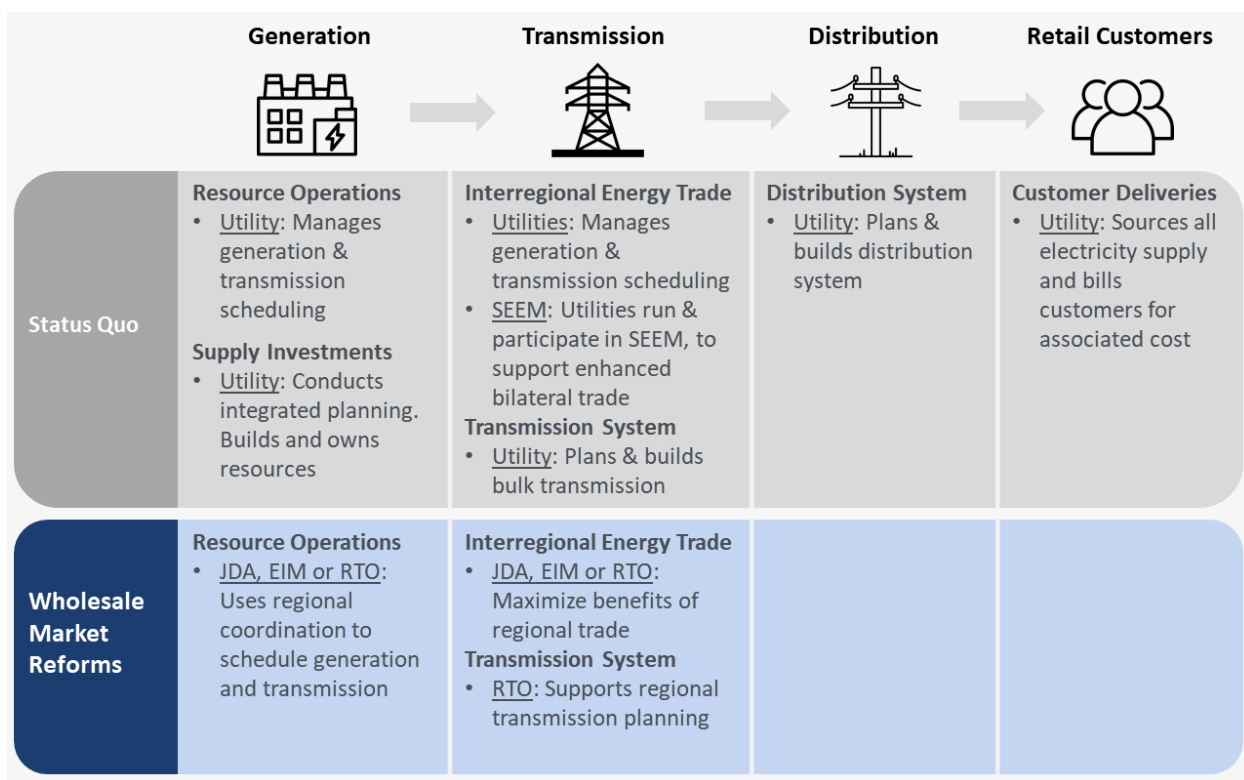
| | Generation | Transmission | Distribution | Retail Customers |
|---|---|---|---|---|
| Status Quo | **Resource Operations** • Utility: Manages generation & transmission scheduling **Supply Investments** • Utility: Conducts integrated planning. Builds and owns resources | **Interregional Energy Trade** • Utilities: Manages generation & transmission scheduling • SEEM: Utilities run & participate in SEEM, to support enhanced bilateral trade **Transmission System** • Utility: Plans & builds bulk transmission | **Distribution System** • Utility: Plans & builds distribution system | **Customer Deliveries** • Utility: Sources all electricity supply and bills customers for associated cost |
| Wholesale Market Reforms | **Resource Operations** • JDA, EIM or RTO: Uses regional coordination to schedule generation and transmission | **Interregional Energy Trade** • JDA, EIM or RTO: Maximize benefits of regional trade **Transmission System** • RTO: Supports regional transmission planning | | |